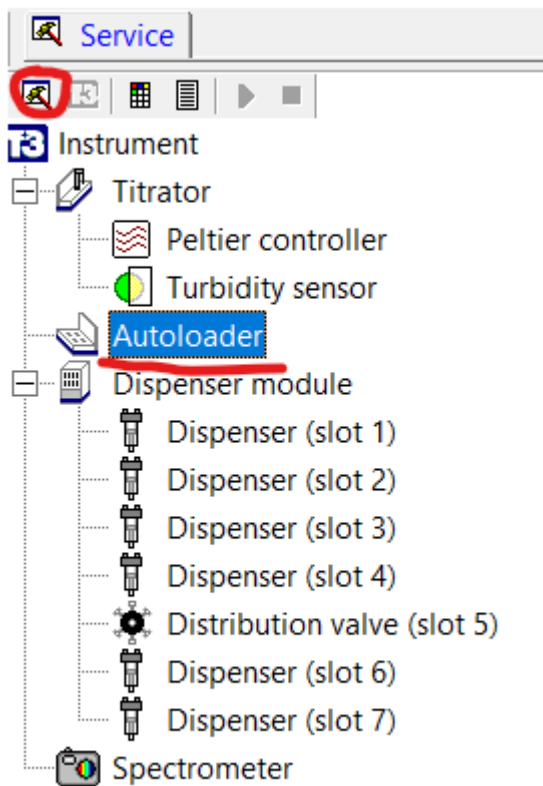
Service

T3 Instrument
Titrator
Peltier controller
Turbidity sensor
Autoloader
Dispenser module
Dispenser (slot 1)
Dispenser (slot 2)
Dispenser (slot 3)
Dispenser (slot 4)
Distribution valve (slot 5)
Dispenser (slot 6)
Dispenser (slot 7)
Spectrometer